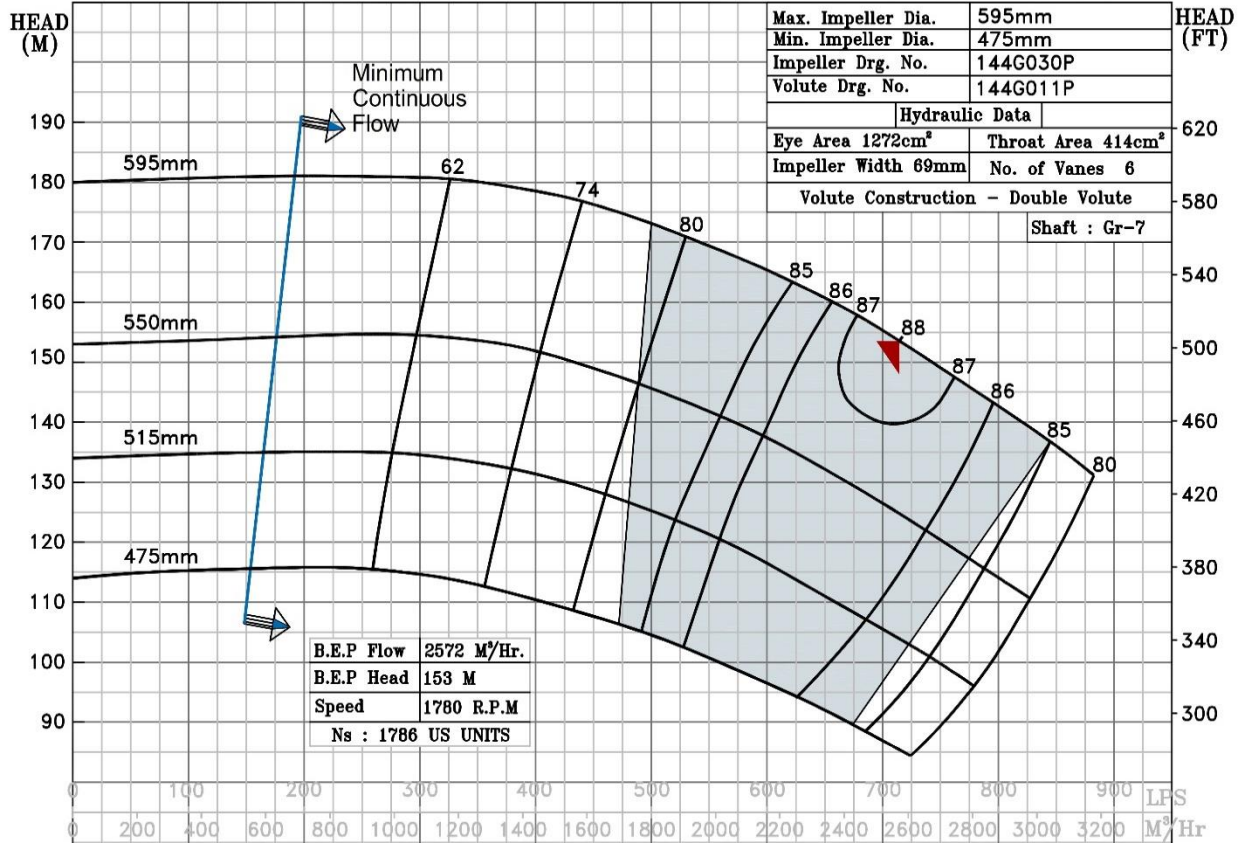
HEAD (M)

HEAD (FT)

| Max. Impeller Dia. | 595mm |
|---|---|
| Min. Impeller Dia. | 475mm |
| Impeller Drg. No. | 144G030P |
| Volute Drg. No. | 144G011P |

Hydraulic Data

| Eye Area 1272cm² | Throat Area 414cm² |
|---|---|
| Impeller Width 69mm | No. of Vanes 6 |

Volute Construction - Double Volute

Shaft : Gr-7

Minimum Continuous Flow

595mm
550mm
515mm
475mm

62
74
80
85
86
87
88
87
86
85
80

190
180
170
160
150
140
130
120
110
100
90

620
580
540
500
460
420
380
340
300

| B.E.P Flow | 2572 M³/Hr. |
|---|---|
| B.E.P Head | 153 M |
| Speed | 1780 R.P.M |
| Ns : 1786 US UNITS | |

0 100 200 300 400 500 600 700 800 900 LPS

0 200 400 600 800 1000 1200 1400 1600 1800 2000 2200 2400 2600 2800 3000 3200 M³/Hr